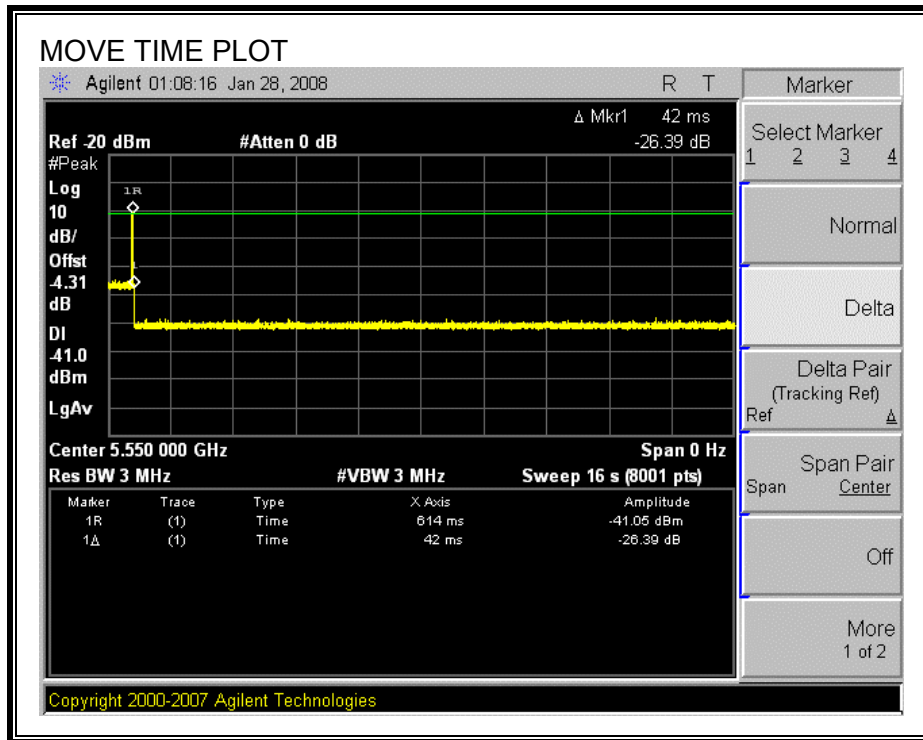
MOVE TIME PLOT

Agilent 01:08:16 Jan 28, 2008

R T

Marker

Δ Mkr1 42 ms

Ref -20 dBm #Atten 0 dB -26.39 dB

#Peak

Log

10

dB/

Offst

-4.31

dB

DI

-41.0

dBm

LgAv

1R

Center 5.550 000 GHz Span 0 Hz

Res BW 3 MHz #VBW 3 MHz Sweep 16 s (8001 pts)

| Marker | Trace | Type | X Axis | Amplitude |
|---|---|---|---|---|
| 1R | (1) | Time | 614 ms | -41.05 dBm |
| 1Δ | (1) | Time | 42 ms | -26.39 dB |

Copyright 2000-2007 Agilent Technologies

Select Marker
1 2 3 4

Normal

Delta

Delta Pair
(Tracking Ref)
Ref Δ

Span Pair
Span Center

Off

More
1 of 2